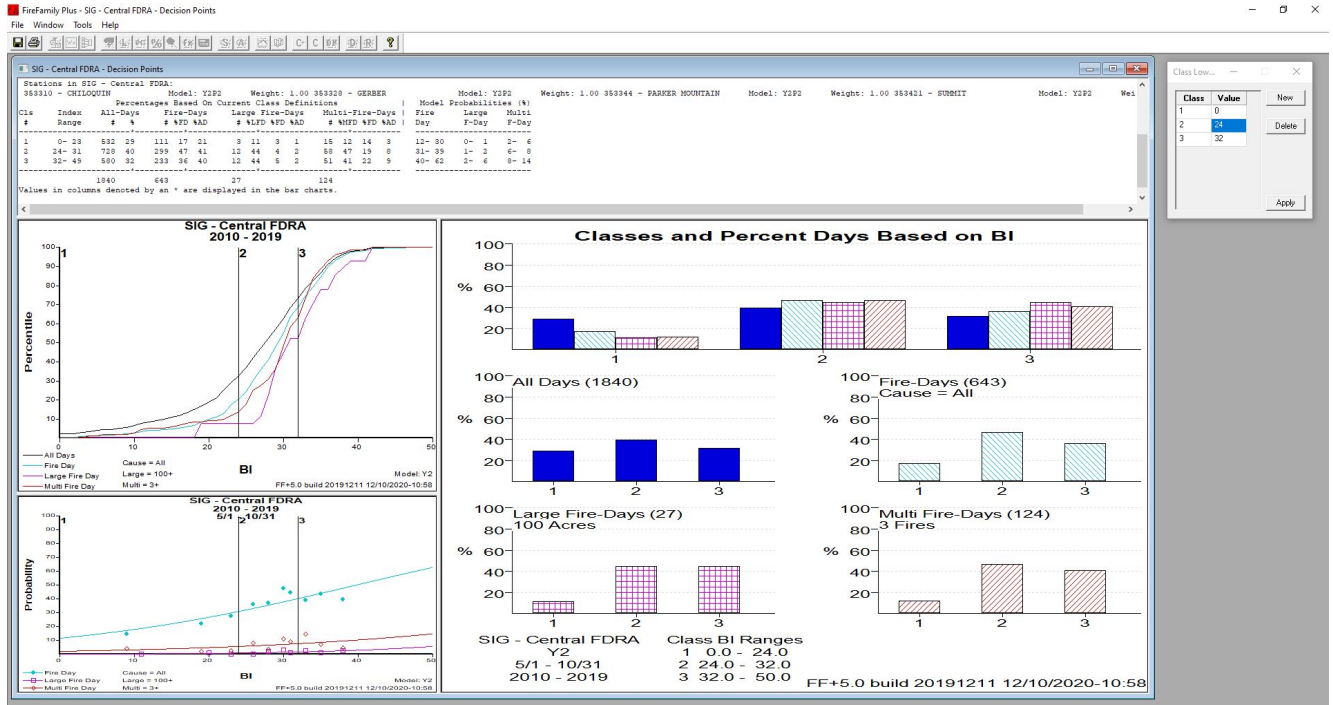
FireFamily Plus - SIG - Central FDRA - Decision Points
File Window Tools Help

SIG - Central FDRA - Decision Points

Stations in SIG - Central FDRA:
353310 - CHILOQUIN Model: Y2P2 Weight: 1.00 353328 - GERBER Model: Y2P2 Weight: 1.00 353344 - PARKER MOUNTAIN Model: Y2P2 Weight: 1.00 353421 - SUMMIT Model: Y2P2 Wei

| Cls # | Index Range | All-Days # | % | Fire-Days # | %FD | %AD | Large Fire-Days # | %LFD | %FD | %AD | Multi-Fire-Days # | %MFD | %FD | %AD | Fire Day | Large F-Day | Multi F-Day |
|---|---|---|---|---|---|---|---|---|---|---|---|---|---|---|---|---|---|
| 1 | 0- 23 | 532 | 29 | 111 | 17 | 21 | 3 | 11 | 3 | 1 | 15 | 12 | 14 | 3 | 12- 30 | 0- 1 | 2- 6 |
| 2 | 24- 31 | 728 | 40 | 299 | 47 | 41 | 12 | 44 | 4 | 2 | 58 | 47 | 19 | 8 | 31- 39 | 1- 2 | 6- 8 |
| 3 | 32- 49 | 580 | 32 | 233 | 36 | 40 | 12 | 44 | 5 | 2 | 51 | 41 | 22 | 9 | 40- 62 | 2- 6 | 8- 14 |
| | | 1840 | | 643 | | | 27 | | | | 124 | | | | | | |

Percentages Based On Current Class Definitions | Model Probabilities (%)
Values in columns denoted by an * are displayed in the bar charts.

Class Low...
| Class | Value |
|---|---|
| 1 | 0 |
| 2 | 24 |
| 3 | 32 |
New
Delete
Apply

SIG - Central FDRA
2010 - 2019
100 90 80 70 60 50 40 30 20 10 0
Percentile
1 2 3
0 10 20 30 40 50
BI
All Days
Fire Day
Large Fire Day
Multi Fire Day
Cause = All
Large = 100+
Multi = 3+
Model: Y2
FF+5.0 build 20191211 12/10/2020-10:58

SIG - Central FDRA
2010 - 2019
5/1 - 10/31
Probability
100 90 80 70 60 50 40 30 20 10
1 2 3
0 10 20 30 40 50
BI
Fire Day
Large Fire Day
Multi Fire Day
Cause = All
Large = 100+
Multi = 3+
Model: Y2
FF+5.0 build 20191211 12/10/2020-10:58

Classes and Percent Days Based on BI
100 80 % 60 40 20
1 2 3

100 All Days (1840)
80 % 60 40 20
1 2 3

100 Fire-Days (643)
Cause = All
80 % 60 40 20
1 2 3

100 Large Fire-Days (27)
100 Acres
80 % 60 40 20
1 2 3

100 Multi Fire-Days (124)
3 Fires
80 % 60 40 20
1 2 3

SIG - Central FDRA
Y2
5/1 - 10/31
2010 - 2019

Class BI Ranges
1 0.0 - 24.0
2 24.0 - 32.0
3 32.0 - 50.0

FF+5.0 build 20191211 12/10/2020-10:58